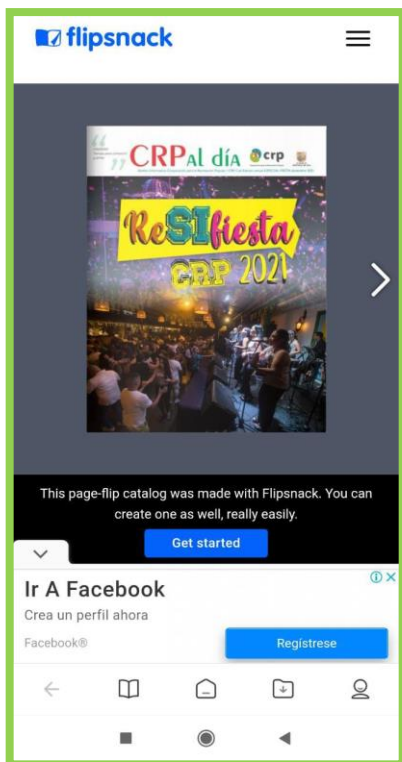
flipsnack

CRP al día crp

ReSIfiesta CRP 2021

This page-flip catalog was made with Flipsnack. You can create one as well, really easily.

Get started

Ir A Facebook

Crea un perfil ahora

Facebook®

Registrese